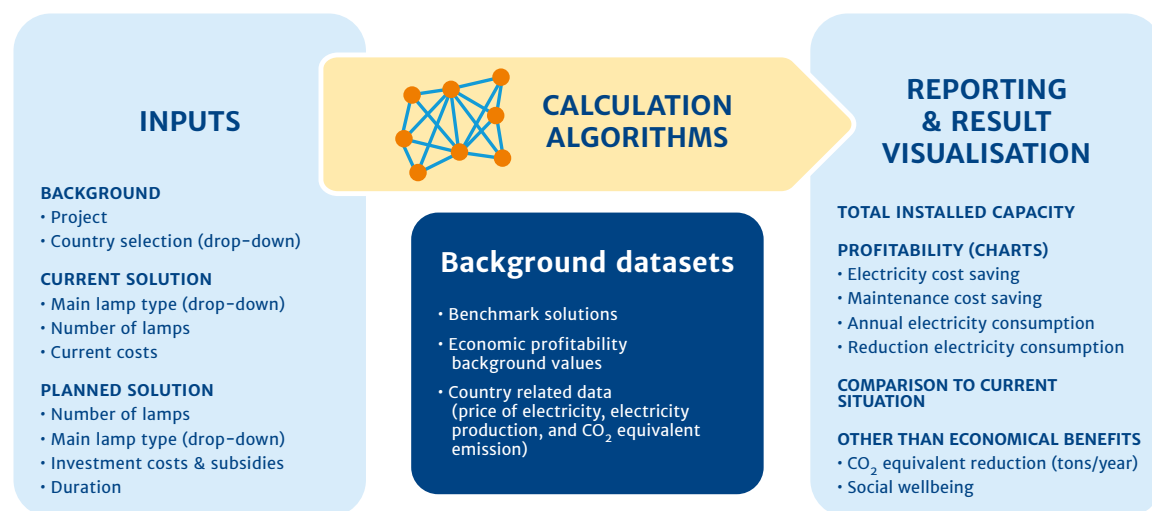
INPUTS

BACKGROUND
• Project
• Country selection (drop-down)

CURRENT SOLUTION
• Main lamp type (drop-down)
• Number of lamps
• Current costs

PLANNED SOLUTION
• Number of lamps
• Main lamp type (drop-down)
• Investment costs & subsidies
• Duration

CALCULATION ALGORITHMS

Background datasets

• Benchmark solutions
• Economic profitability background values
• Country related data (price of electricity, electricity production, and $CO_2$ equivalent emission)

REPORTING & RESULT VISUALISATION

TOTAL INSTALLED CAPACITY

PROFITABILITY (CHARTS)
• Electricity cost saving
• Maintenance cost saving
• Annual electricity consumption
• Reduction electricity consumption

COMPARISON TO CURRENT SITUATION

OTHER THAN ECONOMICAL BENEFITS
• $CO_2$ equivalent reduction (tons/year)
• Social wellbeing